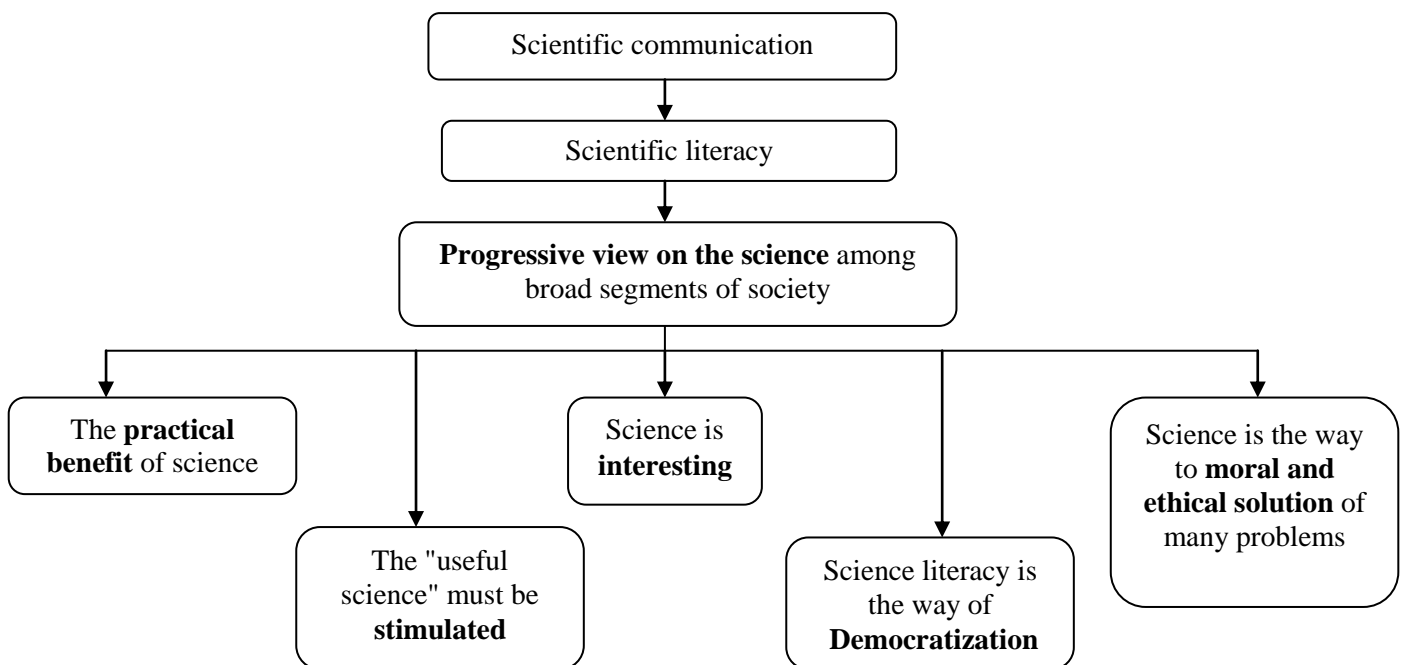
Scientific communication

Scientific literacy

Progressive view on the science among broad segments of society

The practical benefit of science

The "useful science" must be stimulated

Science is interesting

Science literacy is the way of Democratization

Science is the way to moral and ethical solution of many problems